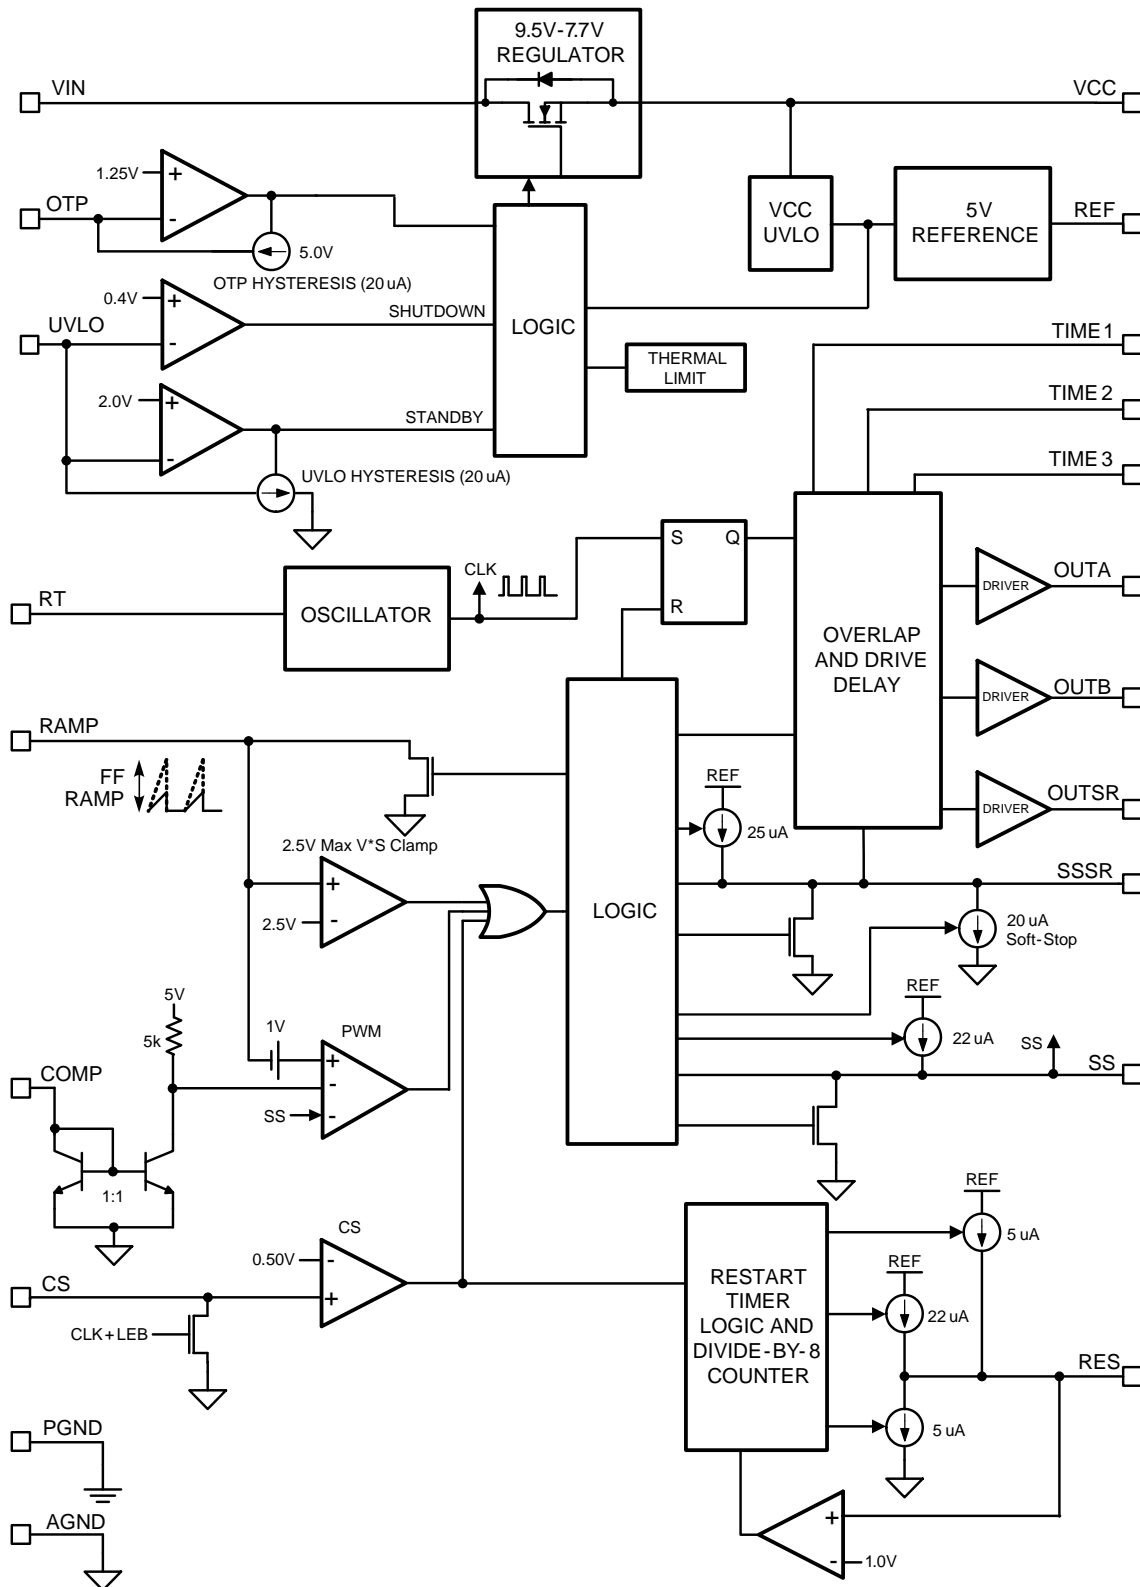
9.5V-7.7V
REGULATOR

VIN

VCC

1.25V
+
-
OTP

5.0V

OTP HYSTERESIS (20 uA)

VCC
UVLO

5V
REFERENCE

REF

0.4V
+
-
UVLO

SHUTDOWN

LOGIC

THERMAL
LIMIT

TIME 1

2.0V
+
-

STANDBY

TIME 2

UVLO HYSTERESIS (20 uA)

TIME 3

S
Q
R

CLK

RT

OSCILLATOR

OVERLAP
AND DRIVE
DELAY

DRIVER
OUTA

DRIVER
OUTB

RAMP

FF
RAMP

REF

DRIVER
OUTSR

25 uA

2.5V Max V*S Clamp

+
-
2.5V

LOGIC

SSSR

20 uA
Soft-Stop

5V

5k

1V

PWM

REF

22 uA

SS

COMP

+
-
-
SS

SS

1:1

CS

0.50V
-
+

REF

5 uA

CS

CLK+LEB

RESTART
TIMER
LOGIC AND
DIVIDE-BY-8
COUNTER

REF

22 uA

RES

5 uA

PGND

AGND

+
-
1.0V